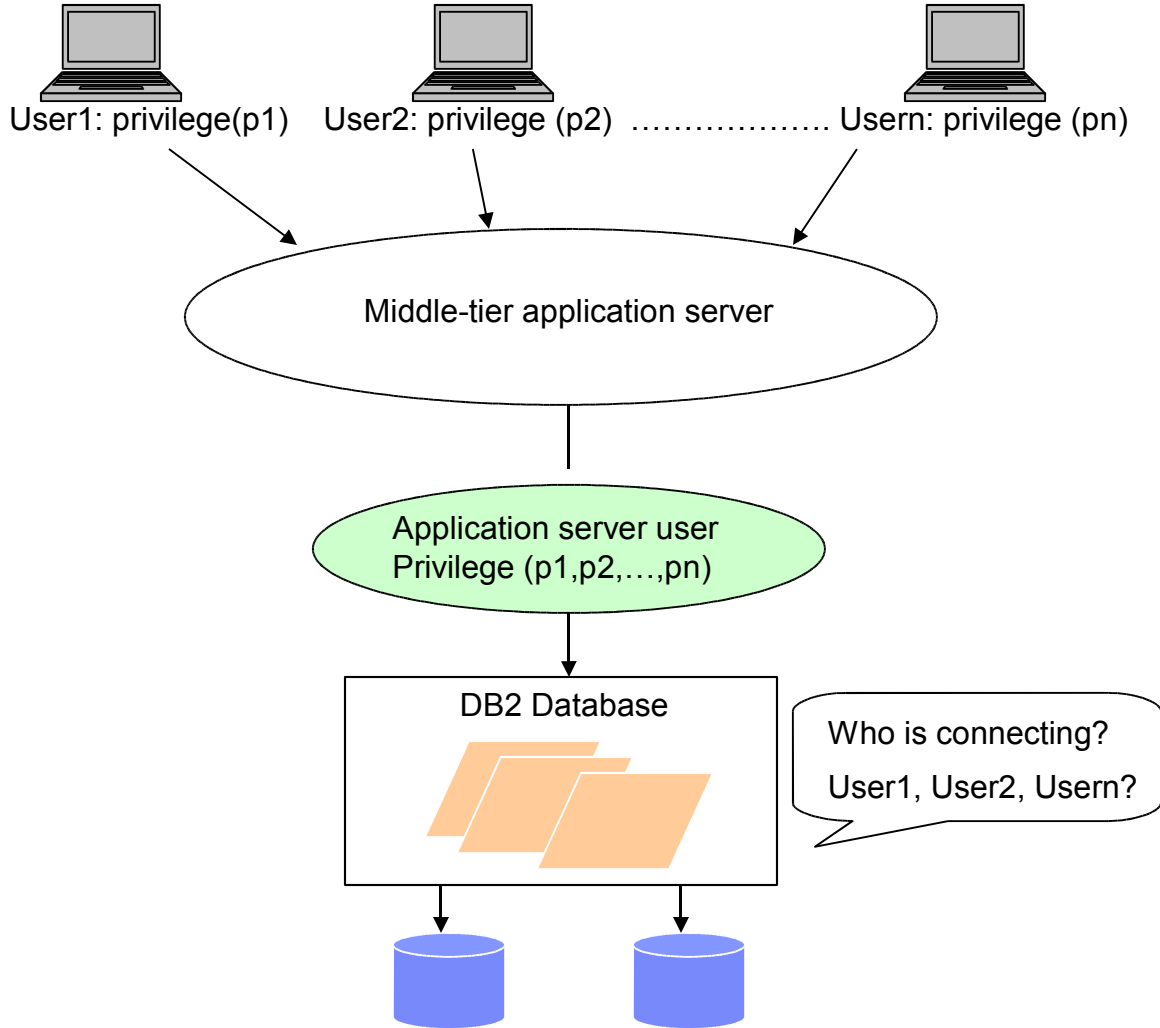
User1: privilege(p1) User2: privilege (p2) ………………. Usern: privilege (pn)

Middle-tier application server

Application server user
Privilege (p1,p2,…,pn)

DB2 Database

Who is connecting?
User1, User2, Usern?